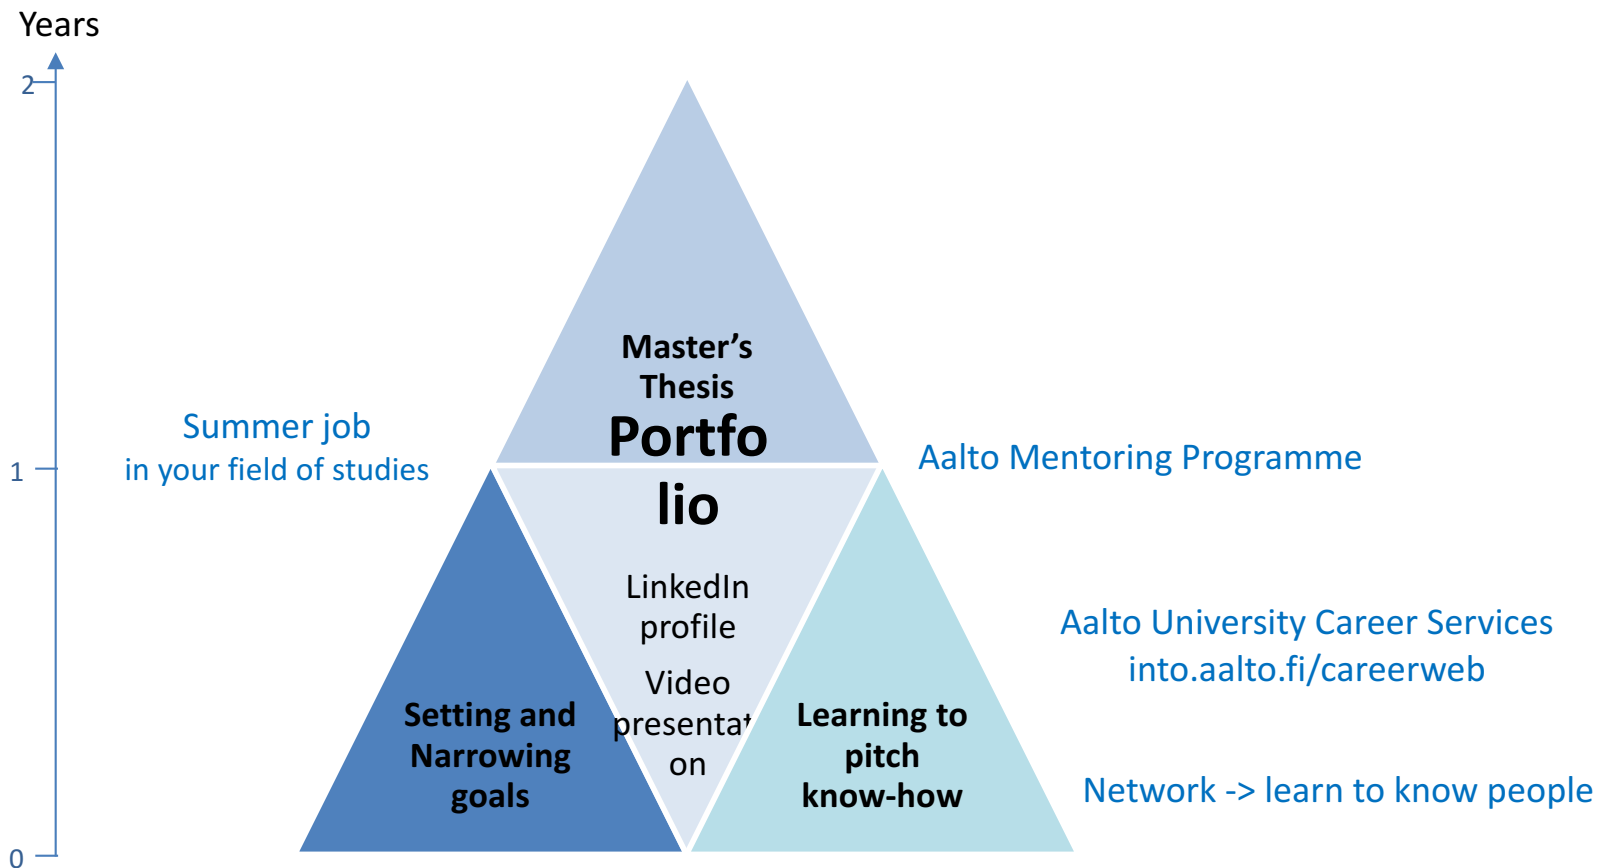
Years

2

1

0

Summer job
in your field of studies

Master’s Thesis

Portfolio

LinkedIn profile

Video presentat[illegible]on

Setting and Narrowing goals

Learning to pitch know-how

Aalto Mentoring Programme

Aalto University Career Services
into.aalto.fi/careerweb

Network -> learn to know people